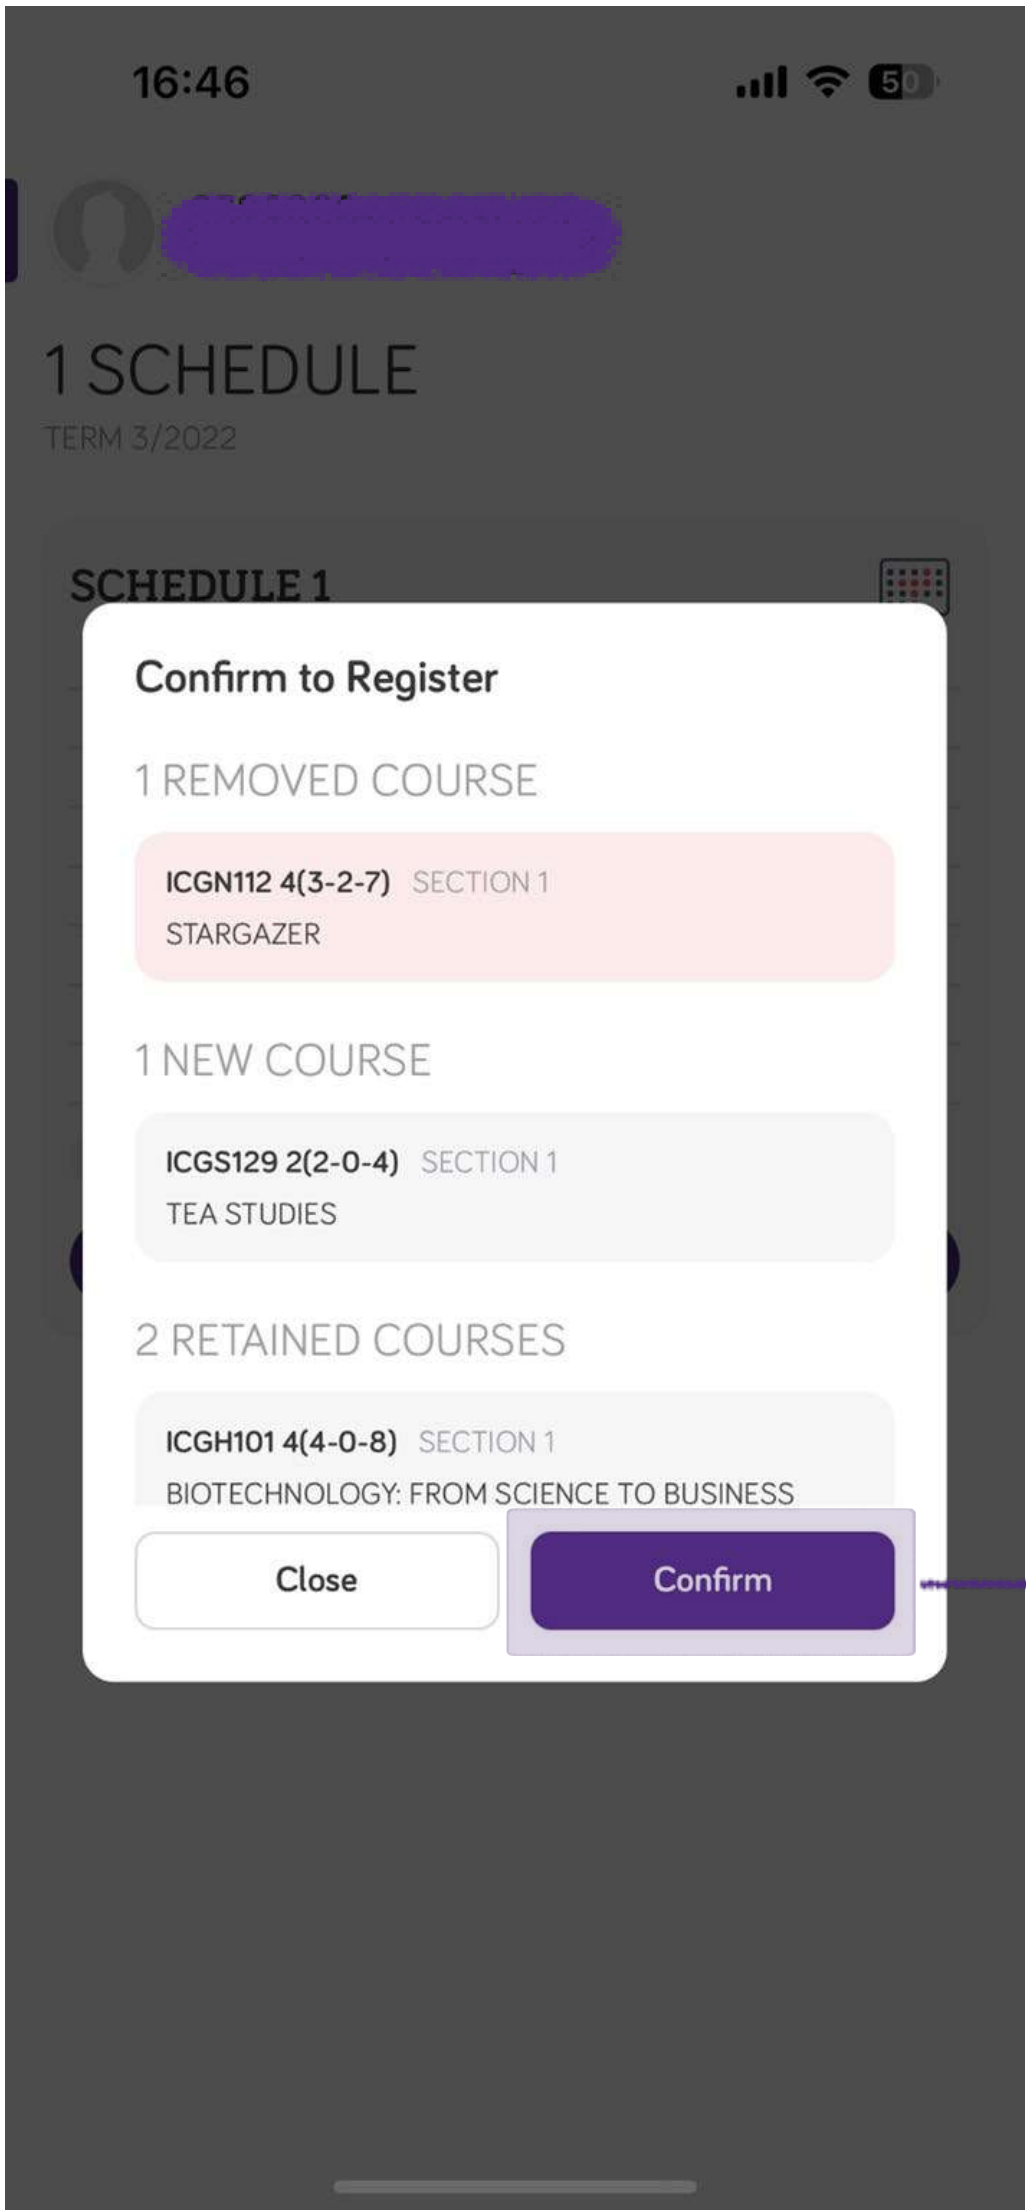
16:46

50

1 SCHEDULE
TERM 3/2022

SCHEDULE 1

Confirm to Register

1 REMOVED COURSE

ICGN112 4(3-2-7) SECTION 1
STARGAZER

1 NEW COURSE

ICGS129 2(2-0-4) SECTION 1
TEA STUDIES

2 RETAINED COURSES

ICGH101 4(4-0-8) SECTION 1
BIOTECHNOLOGY: FROM SCIENCE TO BUSINESS

Close

Confirm